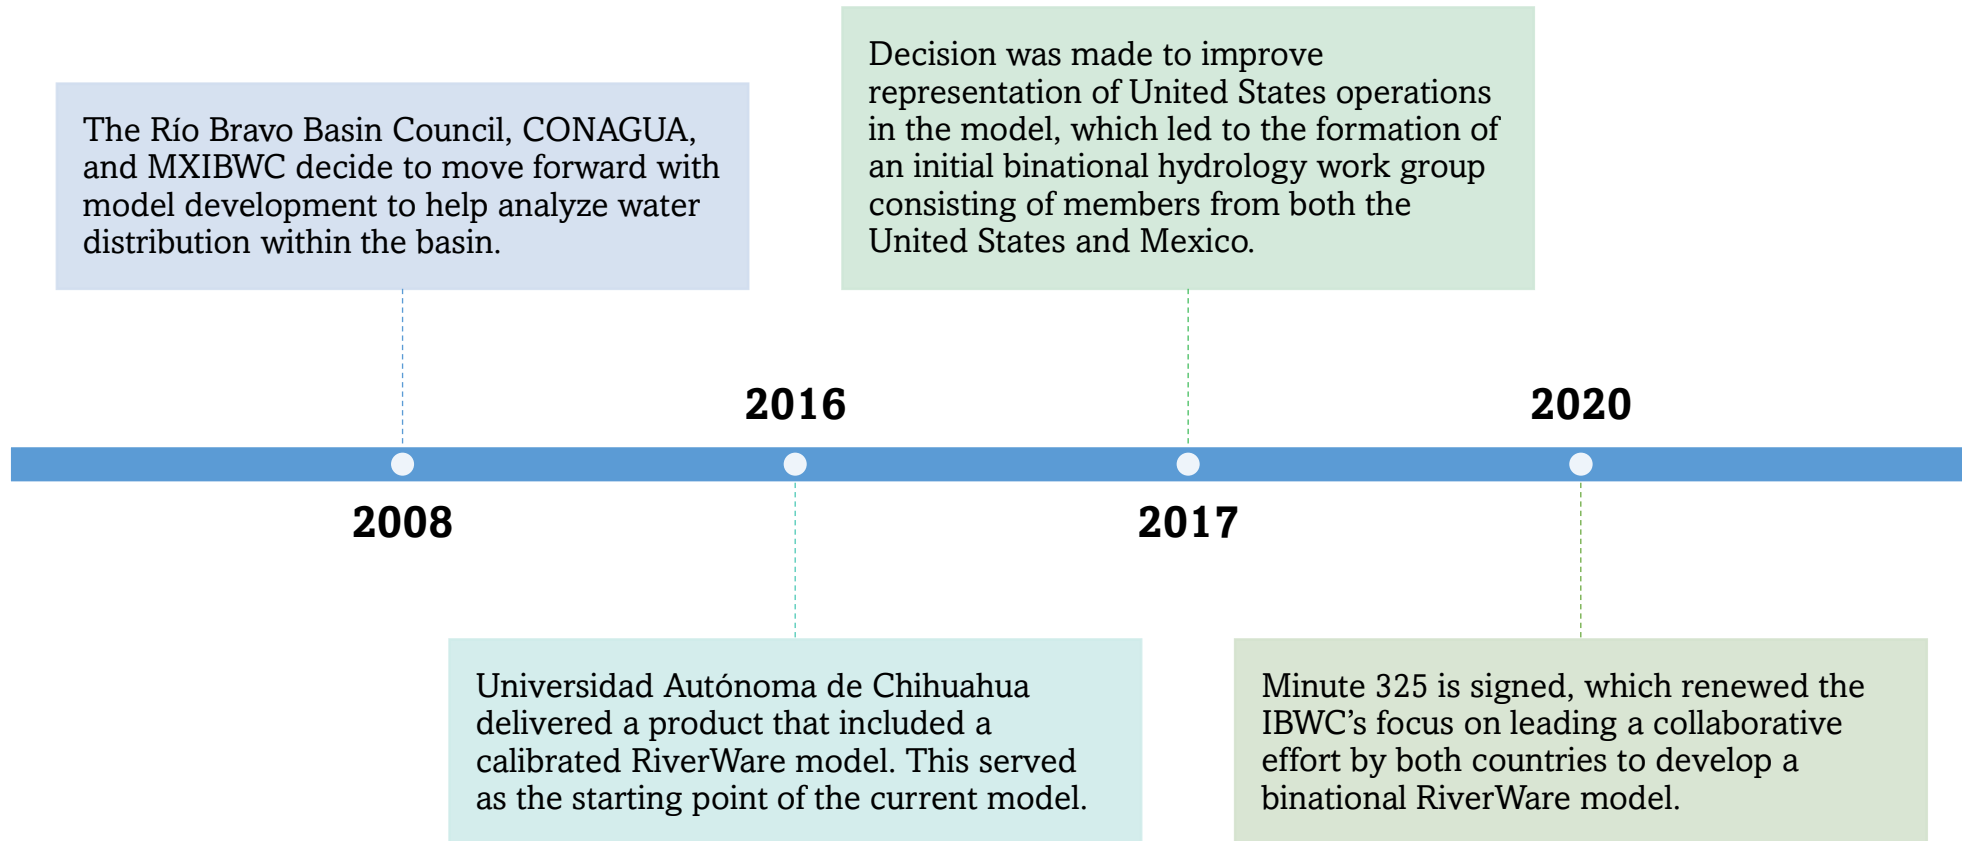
The Río Bravo Basin Council, CONAGUA, and MXIBWC decide to move forward with model development to help analyze water distribution within the basin.

Decision was made to improve representation of United States operations in the model, which led to the formation of an initial binational hydrology work group consisting of members from both the United States and Mexico.

2016

2020

2008

2017

Universidad Autónoma de Chihuahua delivered a product that included a calibrated RiverWare model. This served as the starting point of the current model.

Minute 325 is signed, which renewed the IBWC's focus on leading a collaborative effort by both countries to develop a binational RiverWare model.